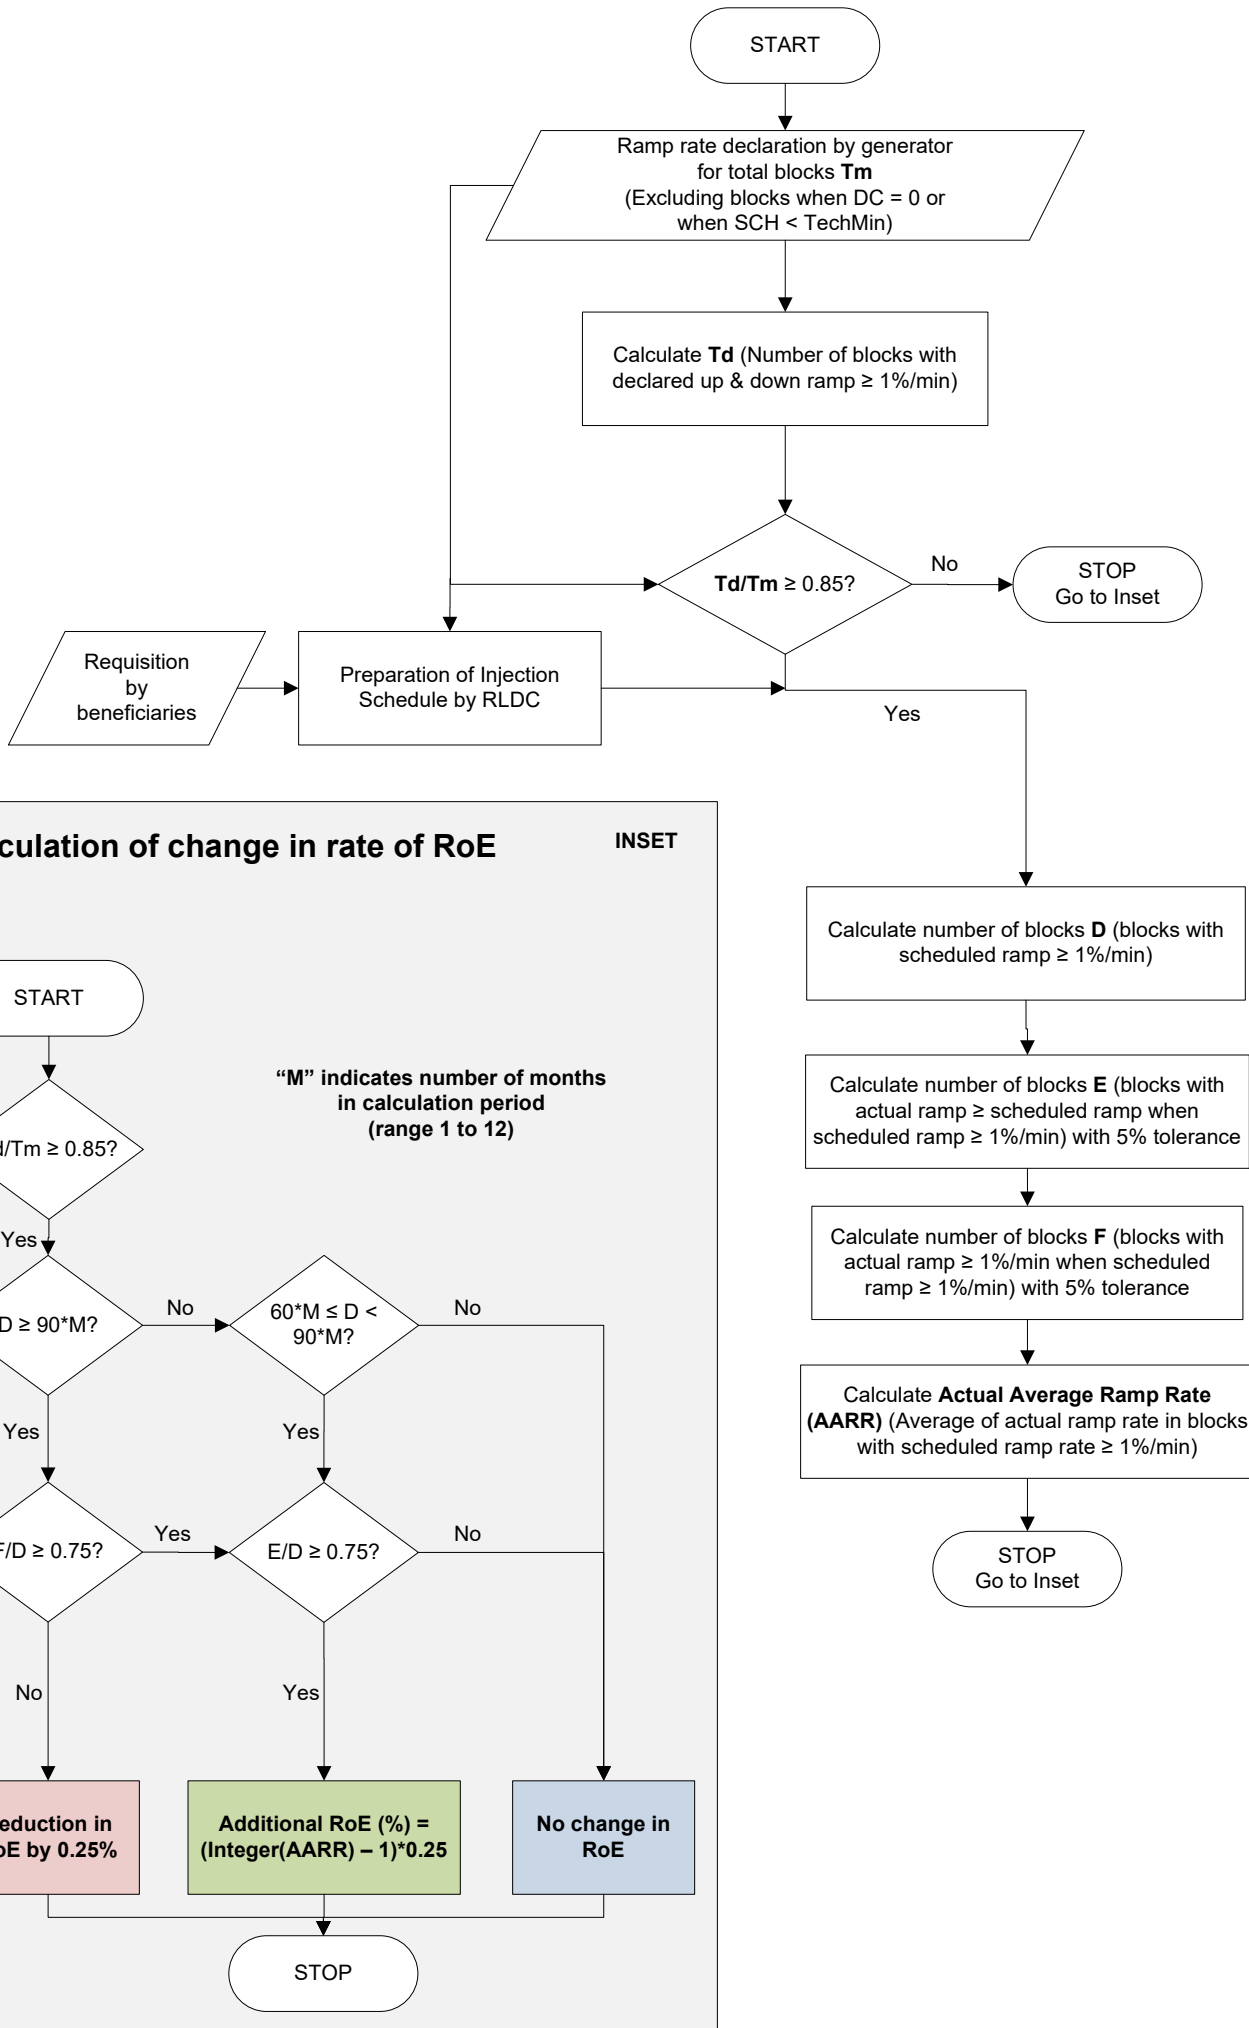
START

Ramp rate declaration by generator for total blocks **Tm** (Excluding blocks when DC = 0 or when SCH < TechMin)

Calculate **Td** (Number of blocks with declared up & down ramp ≥ 1%/min)

**Td/Tm** ≥ 0.85?

No

STOP
Go to Inset

Requisition by beneficiaries

Preparation of Injection Schedule by RLDC

Yes

Calculate number of blocks **D** (blocks with scheduled ramp ≥ 1%/min)

Calculate number of blocks **E** (blocks with actual ramp ≥ scheduled ramp when scheduled ramp ≥ 1%/min) with 5% tolerance

Calculate number of blocks **F** (blocks with actual ramp ≥ 1%/min when scheduled ramp ≥ 1%/min) with 5% tolerance

Calculate **Actual Average Ramp Rate (AARR)** (Average of actual ramp rate in blocks with scheduled ramp rate ≥ 1%/min)

STOP
Go to Inset

culation of change in rate of RoE

INSET

START

"M" indicates number of months in calculation period (range 1 to 12)

d/Tm ≥ 0.85?

Yes

D ≥ 90*M?

No

60*M ≤ D < 90*M?

No

Yes

Yes

F/D ≥ 0.75?

Yes

E/D ≥ 0.75?

No

No

Yes

eduction in oE by 0.25%

Additional RoE (%) = (Integer(AARR) – 1)*0.25

No change in RoE

STOP